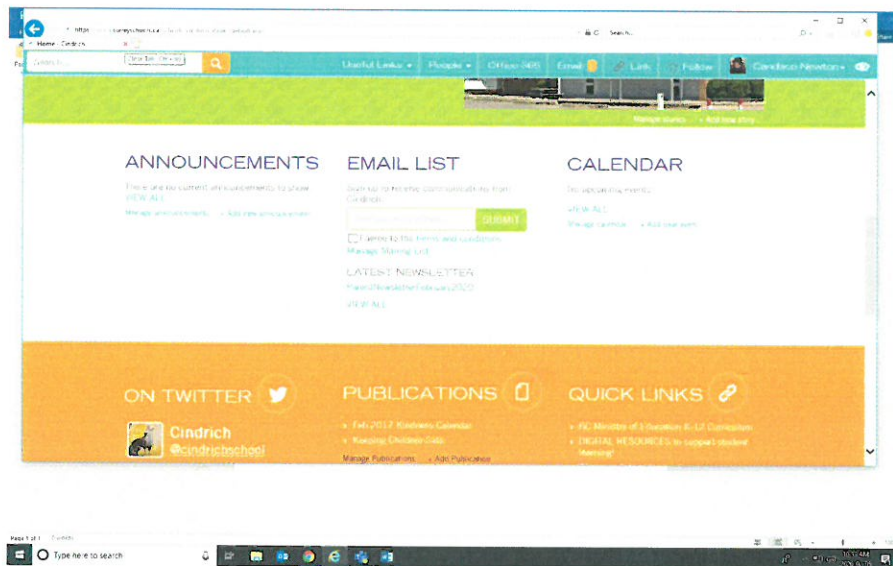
https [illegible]

Home - Cindrich

Search...

Clear Text Clear site

Search...

Useful Links ▾ People ▾ Office 365 Email Link Follow Candace Newton ▾

Manage stories · Add new story

ANNOUNCEMENTS

There are no current announcements to show VIEW ALL

Manage announcements · Add new announcement

EMAIL LIST

Sign up to receive communications from Cindrich

SUBMIT

I agree to the terms and conditions

Manage Mailing List

LATEST NEWSLETTER

ParentNewsletterFebruary2020

VIEW ALL

CALENDAR

No upcoming events

VIEW ALL

Manage calendar · Add new event

ON TWITTER

Cindrich
@cindrichschool

PUBLICATIONS

Feb 2017 Kindness Calendar

Keeping Children Safe

Manage Publications · Add Publication

QUICK LINKS

BC Ministry of Education K-12 Curriculum

DIGITAL RESOURCES to support student learning!

Page 1 of 1 · 2 words

Type here to search

10:32 AM
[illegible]